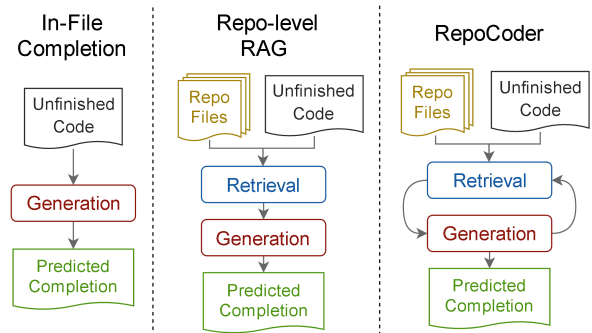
In-File Completion

Unfinished Code

Generation

Predicted Completion

Repo-level RAG

Repo Files

Unfinished Code

Retrieval

Generation

Predicted Completion

RepoCoder

Repo Files

Unfinished Code

Retrieval

Generation

Predicted Completion